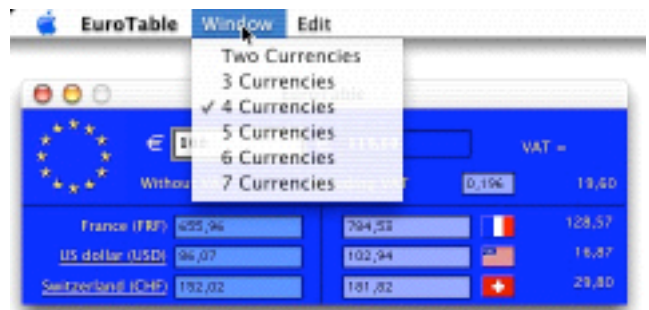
EuroTable Window Edit

Two Currencies
3 Currencies
✓ 4 Currencies
5 Currencies
6 Currencies
7 Currencies

€ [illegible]

VAT =

Withou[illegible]

0,196

19,60

France (FRF) 655,96

784,53

128,57

US dollar (USD) 96,07

102,94

16,87

Switzerland (CHF) 152,02

181,82

29,80